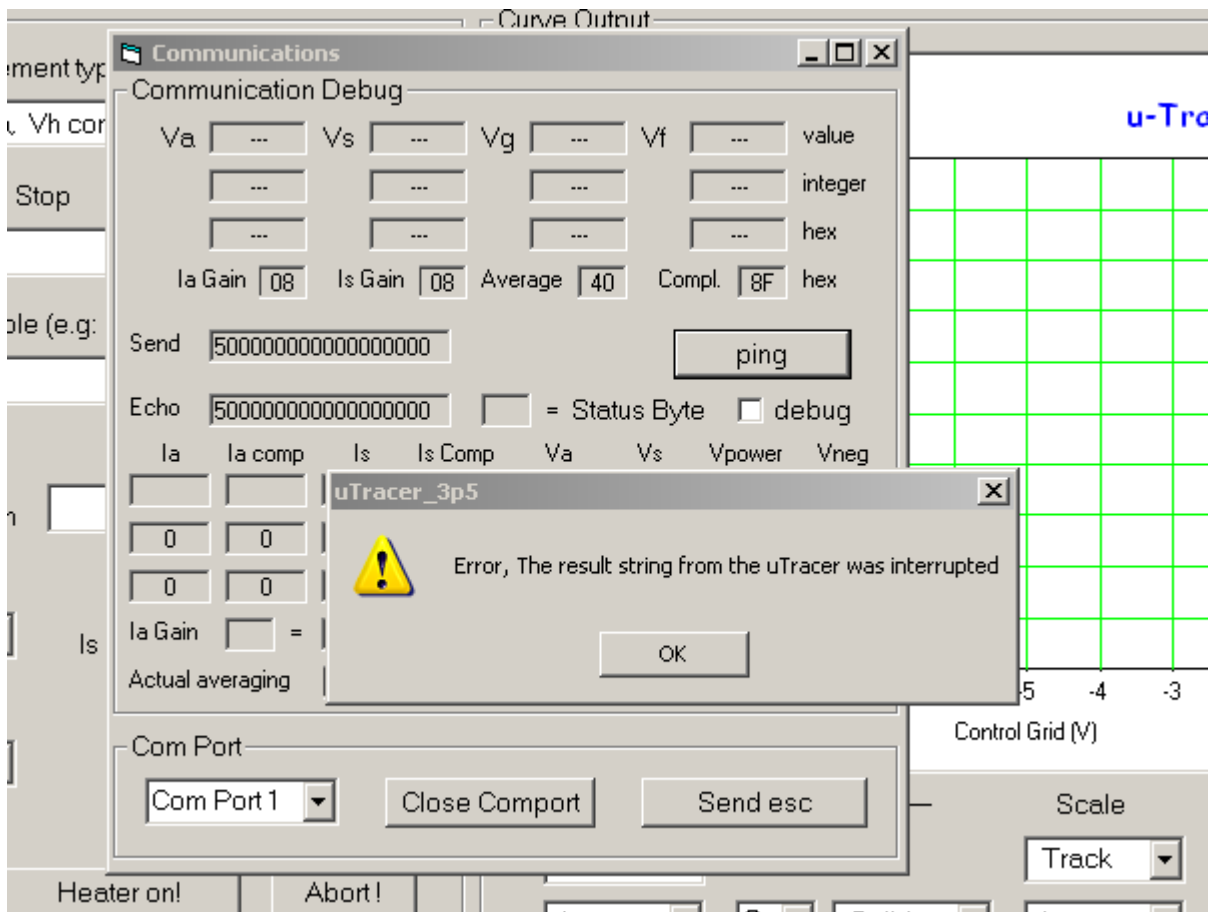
Curve Output
ement typ
, Vh cor
Stop
ole (e.g:
n
Is
Communications
Communication Debug
Va --- Vs --- Vg --- Vf --- value
--- --- --- --- integer
--- --- --- --- hex
Ia Gain 08 Is Gain 08 Average 40 Compl. 8F hex
Send 5000000000000000000
ping
Echo 5000000000000000000
= Status Byte
debug
Ia Ia comp Is Is Comp Va Vs Vpower Vneg
0 0
0 0
Ia Gain =
Actual averaging
Com Port
Com Port 1
Close Comport
Send esc
u-Tra
-5 -4 -3
Control Grid (V)
Scale
Track
Heater on!
Abort !
uTracer_3p5
Error, The result string from the uTracer was interrupted
OK